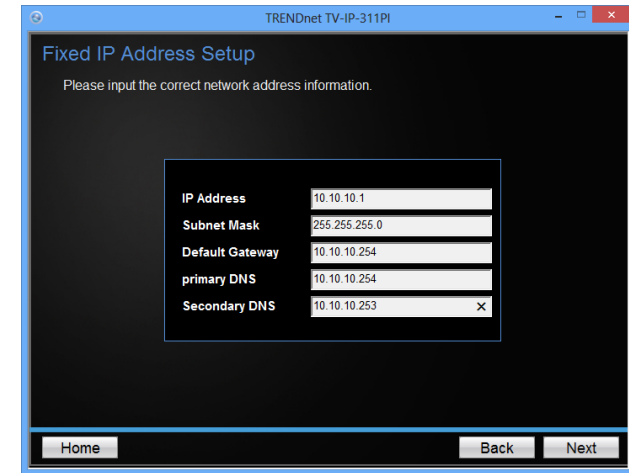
TRENDnet TV-IP-311PI

Fixed IP Address Setup

Please input the correct network address information.

| | |
|---|---|
| IP Address | 10.10.10.1 |
| Subnet Mask | 255.255.255.0 |
| Default Gateway | 10.10.10.254 |
| primary DNS | 10.10.10.254 |
| Secondary DNS | 10.10.10.253 ✕ |

Home

Back

Next